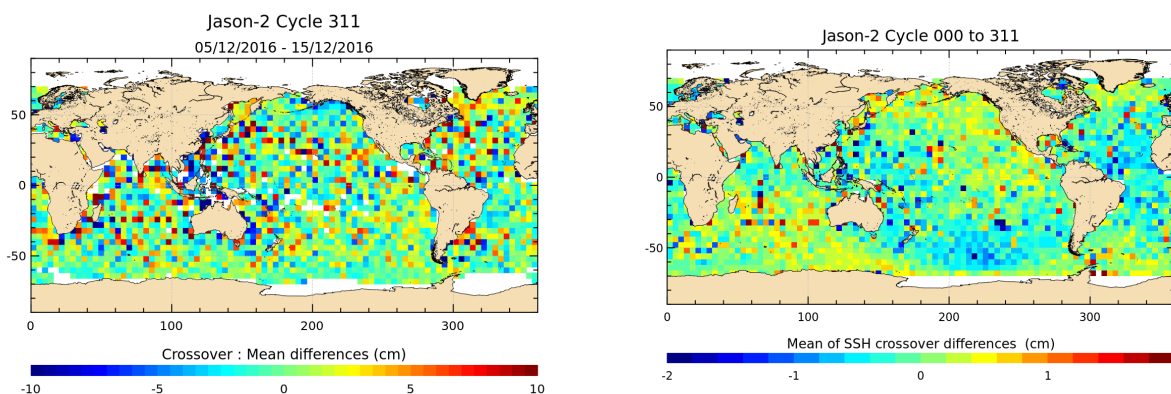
Jason-2 Cycle 311
05/12/2016 - 15/12/2016

50
0
-50
0
100
200
300

Crossover : Mean differences (cm)
-10
-5
0
5
10

Jason-2 Cycle 000 to 311

50
0
-50
0
100
200
300

Mean of SSH crossover differences (cm)
-2
-1
0
1